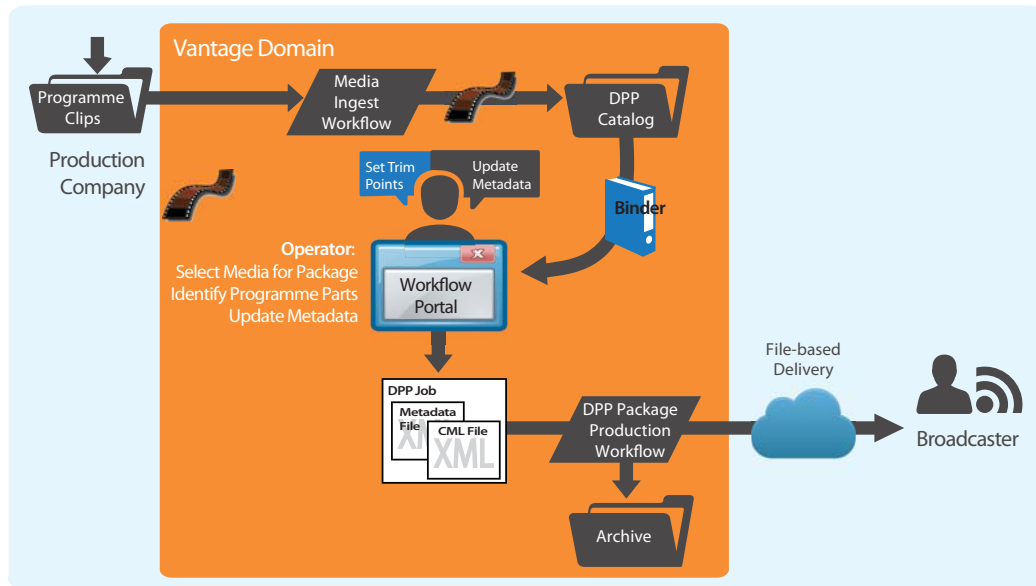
Vantage Domain

Programme Clips

Production Company

Media Ingest Workflow

DPP Catalog

Set Trim Points

Update Metadata

Binder

Operator:
Select Media for Package
Identify Programme Parts
Update Metadata

Workflow Portal

DPP Job

Metadata File

XML

CML File

XML

DPP Package Production Workflow

File-based Delivery

Broadcaster

Archive